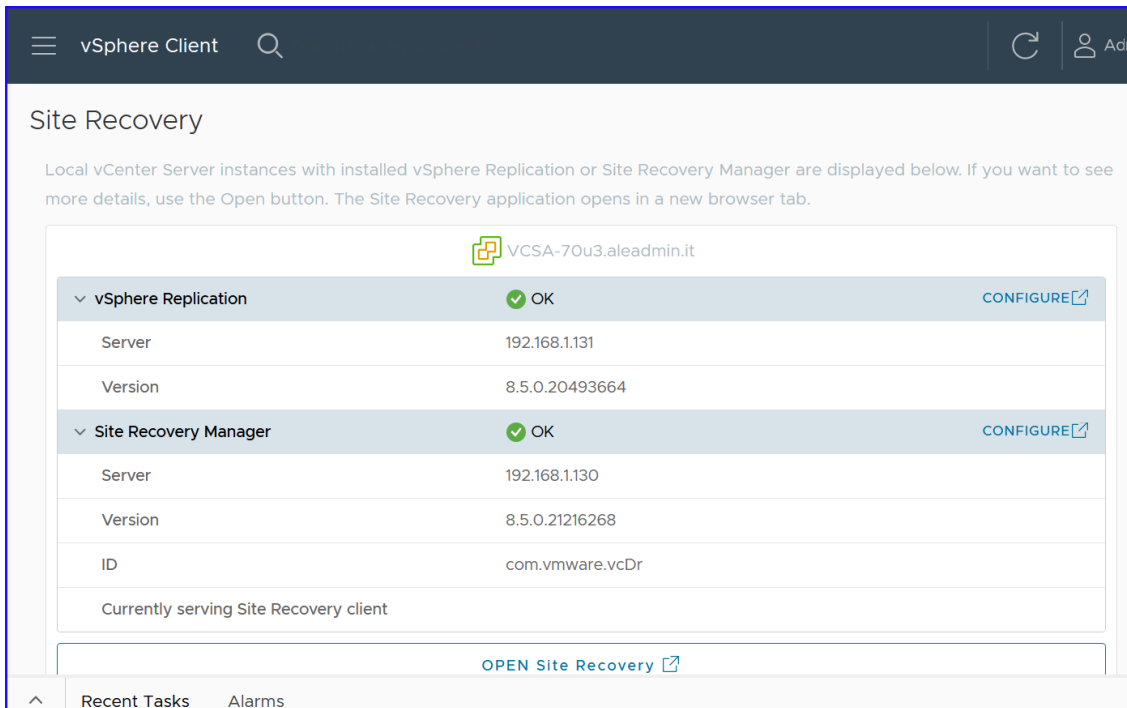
vSphere Client

Ad

Site Recovery

Local vCenter Server instances with installed vSphere Replication or Site Recovery Manager are displayed below. If you want to see more details, use the Open button. The Site Recovery application opens in a new browser tab.

VCSA-70u3.aleadmin.it

| vSphere Replication | OK | CONFIGURE |
|---|---|---|
| Server | 192.168.1.131 | |
| Version | 8.5.0.20493664 | |
| Site Recovery Manager | OK | CONFIGURE |
| Server | 192.168.1.130 | |
| Version | 8.5.0.21216268 | |
| ID | com.vmware.vcDr | |
| Currently serving Site Recovery client | | |

OPEN Site Recovery

Recent Tasks Alarms